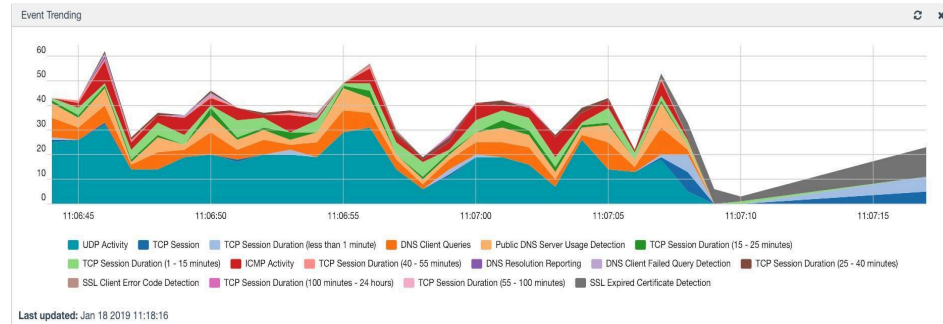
Event Trending

60
50
40
30
20
10
0

11:06:45
11:06:50
11:06:55
11:07:00
11:07:05
11:07:10
11:07:15

UDP Activity
TCP Session
TCP Session Duration (less than 1 minute)
DNS Client Queries
Public DNS Server Usage Detection
TCP Session Duration (15 - 25 minutes)
TCP Session Duration (1 - 15 minutes)
ICMP Activity
TCP Session Duration (40 - 55 minutes)
DNS Resolution Reporting
DNS Client Failed Query Detection
TCP Session Duration (25 - 40 minutes)
SSL Client Error Code Detection
TCP Session Duration (100 minutes - 24 hours)
TCP Session Duration (55 - 100 minutes)
SSL Expired Certificate Detection

Last updated: Jan 18 2019 11:18:16